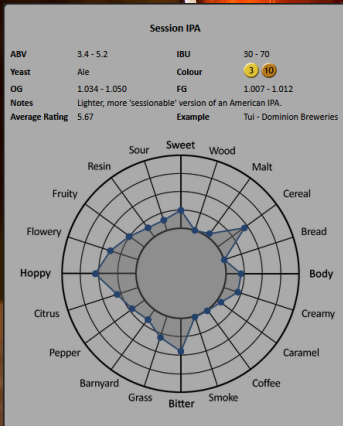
Session IPA

| ABV | 3.4 - 5.2 | IBU | 30 - 70 |
|---|---|---|---|
| Yeast | Ale | Colour | 3 10 |
| OG | 1.034 - 1.050 | FG | 1.007 - 1.012 |
| Notes | Lighter, more 'sessionable' version of an American IPA. | | |
| Average Rating | 5.67 | Example | Tui - Dominion Breweries |

Sweet
Wood
Malt
Cereal
Bread
Body
Creamy
Caramel
Coffee
Smoke
Bitter
Grass
Barnyard
Pepper
Citrus
Hoppy
Flowery
Fruity
Resin
Sour